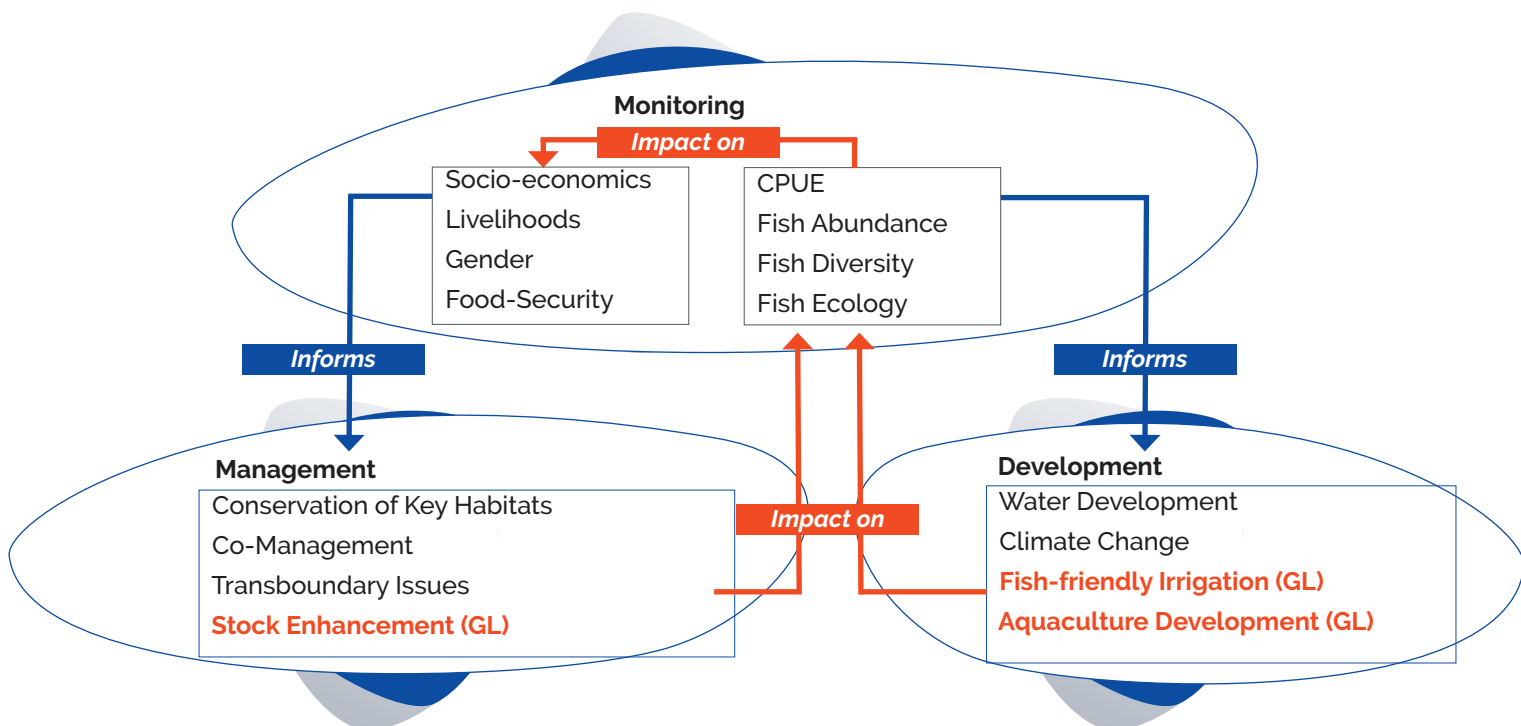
Monitoring

Impact on

Socio-economics
Livelihoods
Gender
Food-Security

CPUE
Fish Abundance
Fish Diversity
Fish Ecology

Informs

Informs

Management
Conservation of Key Habitats
Co-Management
Transboundary Issues
Stock Enhancement (GL)

Impact on

Development
Water Development
Climate Change
Fish-friendly Irrigation (GL)
Aquaculture Development (GL)